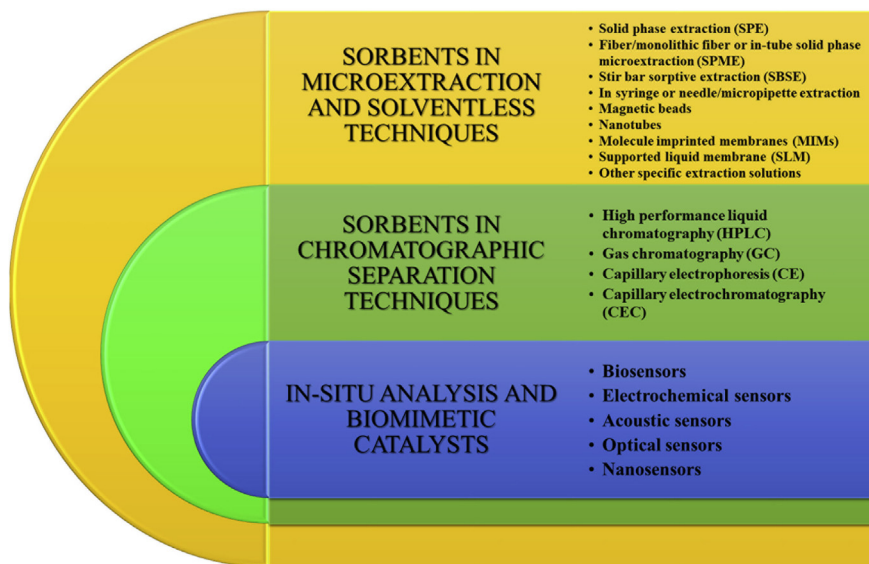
SORBENTS IN MICROEXTRACTION AND SOLVENTLESS TECHNIQUES

• Solid phase extraction (SPE)
• Fiber/monolithic fiber or in-tube solid phase microextraction (SPME)
• Stir bar sorptive extraction (SBSE)
• In syringe or needle/micropipette extraction
• Magnetic beads
• Nanotubes
• Molecule imprinted membranes (MIMs)
• Supported liquid membrane (SLM)
• Other specific extraction solutions

SORBENTS IN CHROMATOGRAPHIC SEPARATION TECHNIQUES

• High performance liquid chromatography (HPLC)
• Gas chromatography (GC)
• Capillary electrophoresis (CE)
• Capillary electrochromatography (CEC)

IN-SITU ANALYSIS AND BIOMIMETIC CATALYSTS

• Biosensors
• Electrochemical sensors
• Acoustic sensors
• Optical sensors
• Nanosensors